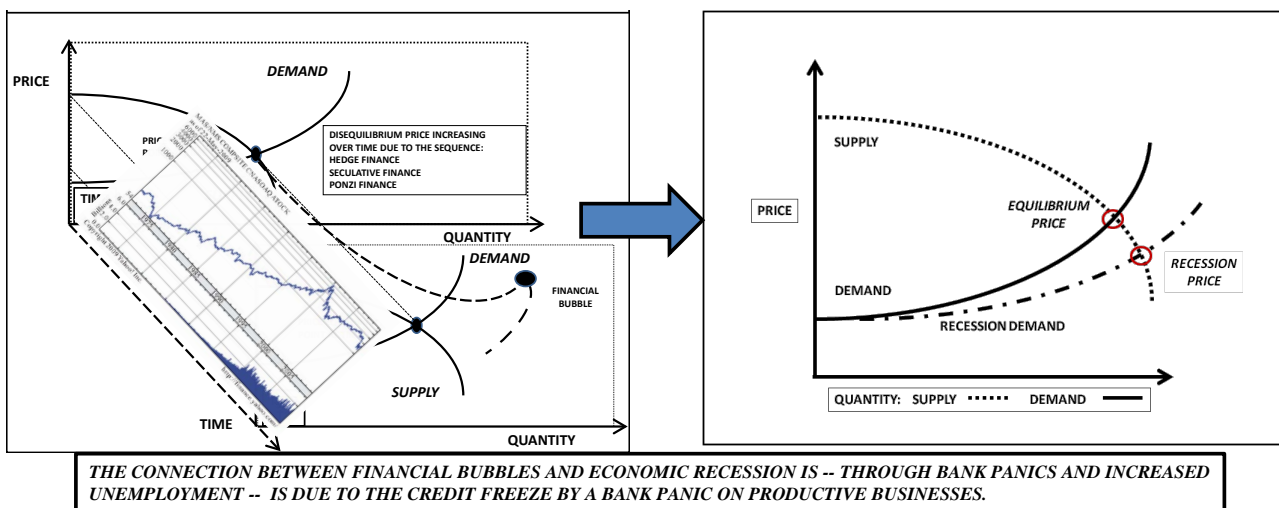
PRICE

DEMAND

DISEQUILIBRIUM PRICE INCREASING OVER TIME DUE TO THE SEQUENCE:
HEDGE FINANCE
SECULATIVE FINANCE
PONZI FINANCE

PRIC
P

TIM

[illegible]

QUANTITY

DEMAND

FINANCIAL BUBBLE

SUPPLY

TIME

QUANTITY

SUPPLY

PRICE

EQUILIBRIUM PRICE

RECESSION PRICE

DEMAND

RECESSION DEMAND

QUANTITY: SUPPLY DEMAND

THE CONNECTION BETWEEN FINANCIAL BUBBLES AND ECONOMIC RECESSION IS -- THROUGH BANK PANICS AND INCREASED UNEMPLOYMENT -- IS DUE TO THE CREDIT FREEZE BY A BANK PANIC ON PRODUCTIVE BUSINESSES.